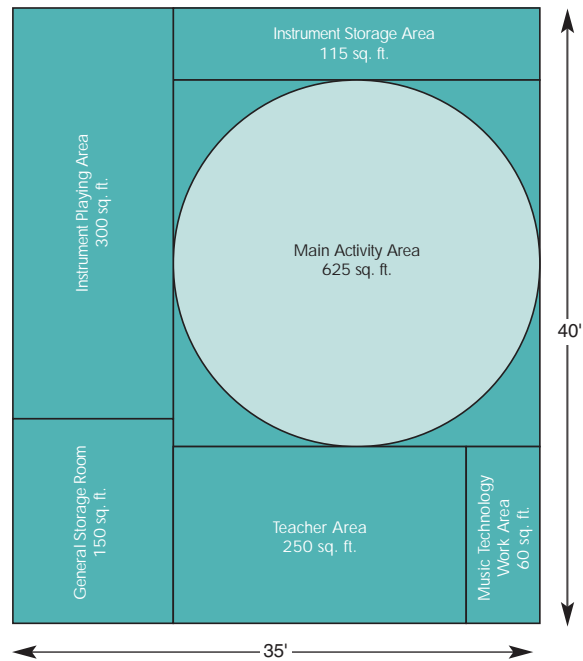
Instrument Storage Area
115 sq. ft.

Instrument Playing Area
300 sq. ft.

Main Activity Area
625 sq. ft.

40'

General Storage Room
150 sq. ft.

Teacher Area
250 sq. ft.

Music Technology
Work Area
60 sq. ft.

35'